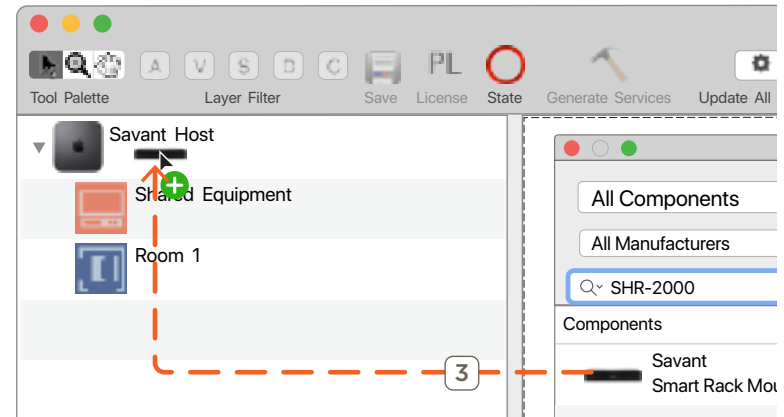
Tool Palette

A V S D C

Layer Filter

Save

PL

License

State

Generate Services

Update All

Savant Host

Shared Equipment

Room 1

All Components

All Manufacturers

SHR-2000

Components

3

Savant

Smart Rack Mou